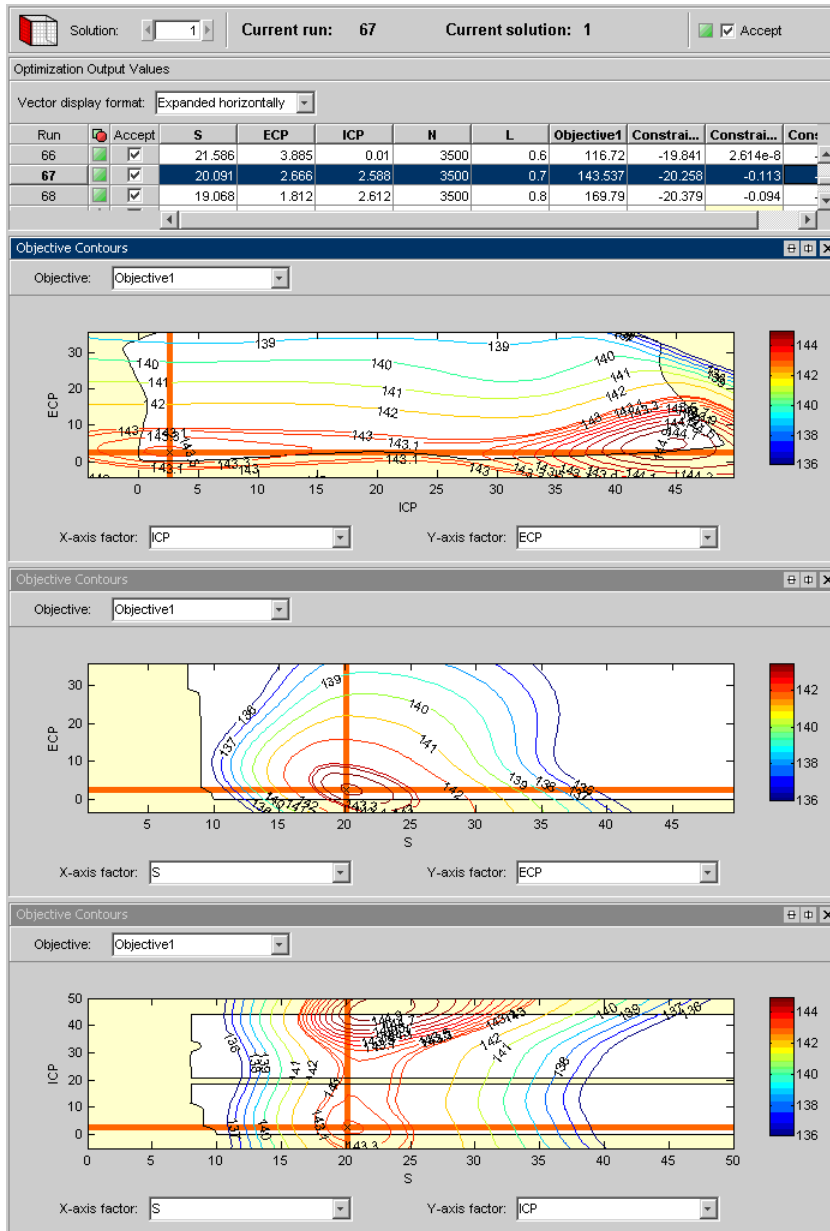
Solution: 1 Current run: 67 Current solution: 1 Accept

Optimization Output Values

Vector display format: Expanded horizontally

| Run | | Accept | S | ECP | ICP | N | L | Objective1 | Constrai... | Constrai... | Con |
|---|---|---|---|---|---|---|---|---|---|---|---|
| 66 | | ☑ | 21.586 | 3.885 | 0.01 | 3500 | 0.6 | 116.72 | -19.841 | 2.614e-8 | |
| 67 | | ☑ | 20.091 | 2.666 | 2.588 | 3500 | 0.7 | 143.537 | -20.258 | -0.113 | |
| 68 | | ☑ | 19.068 | 1.812 | 2.612 | 3500 | 0.8 | 169.79 | -20.379 | -0.094 | |

Objective Contours

Objective: Objective1

ECP
ICP
139 140 141 142 143 143.1 139 140 141 142 143 143.1 143.3
0 5 10 15 20 25 30 35 40 45
0 10 20 30
144 142 140 138 136

X-axis factor: ICP
Y-axis factor: ECP

Objective Contours

Objective: Objective1

ECP
S
139 140 141 142 137 138 139 138 136 143.3
5 10 15 20 25 30 35 40 45
0 10 20 30
142 140 138 136

X-axis factor: S
Y-axis factor: ECP

Objective Contours

Objective: Objective1

ICP
S
136 138 140 141 142 143 143.3 143.5 142 141 140 139 137 136 138
0 5 10 15 20 25 30 35 40 45 50
0 10 20 30 40 50
144 142 140 138 136

X-axis factor: S
Y-axis factor: ICP